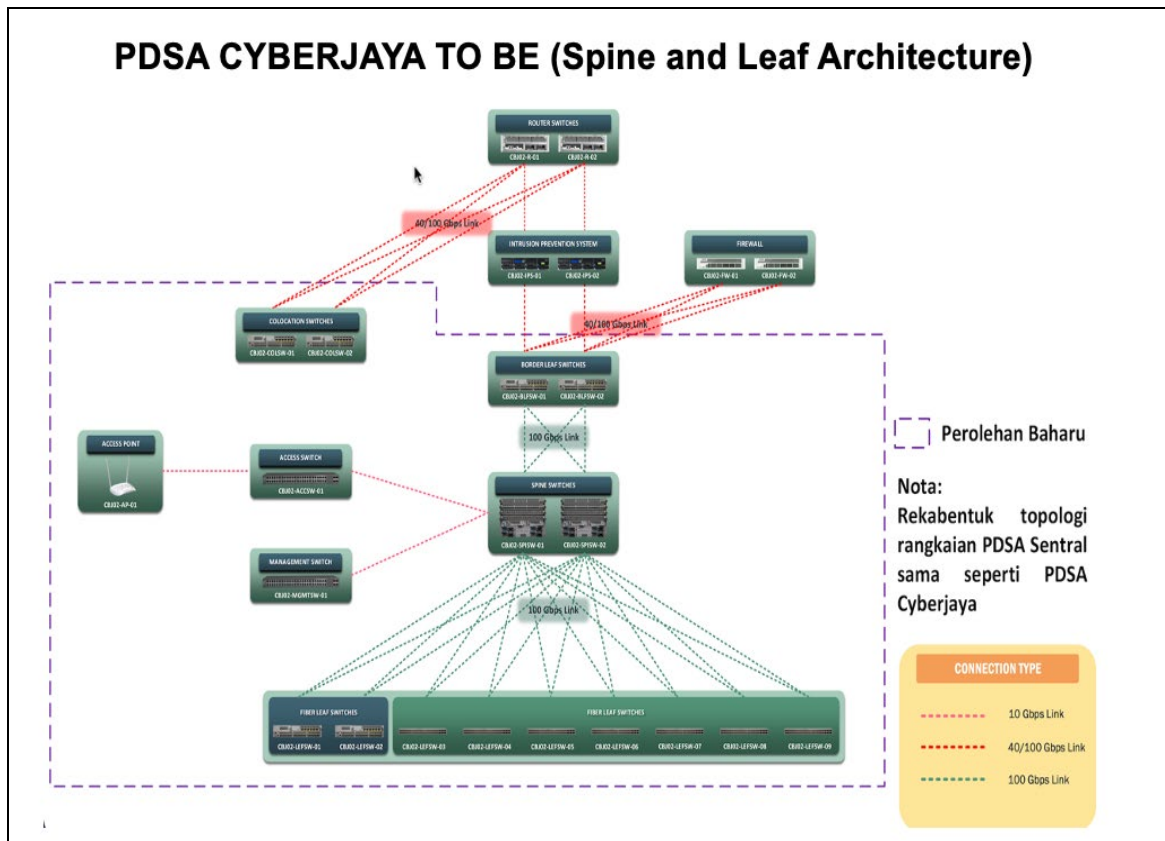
PDSA CYBERJAYA TO BE (Spine and Leaf Architecture)

ROUTER SWITCHES
CBJ02-R-01 CBJ02-R-02

40/100 Gbps Link

INTRUSION PREVENTION SYSTEM
CBJ02-IPS-01 CBJ02-IPS-02

FIREWALL
CBJ02-FW-01 CBJ02-FW-02

40/100 Gbps Link

COLOCATION SWITCHES
CBJ02-COLSW-01 CBJ02-COLSW-02

BORDER LEAF SWITCHES
CBJ02-BLFSW-01 CBJ02-BLFSW-02

100 Gbps Link

ACCESS POINT
CBJ02-AP-01

ACCESS SWITCH
CBJ02-ACCSW-01

SPINE SWITCHES
CBJ02-SPISW-01 CBJ02-SPISW-02

MANAGEMENT SWITCH
CBJ02-MGMTSW-01

100 Gbps Link

FIBER LEAF SWITCHES
CBJ02-LEFSW-01 CBJ02-LEFSW-02

FIBER LEAF SWITCHES
CBJ02-LEFSW-03 CBJ02-LEFSW-04 CBJ02-LEFSW-05 CBJ02-LEFSW-06 CBJ02-LEFSW-07 CBJ02-LEFSW-08 CBJ02-LEFSW-09

Perolehan Baharu

Nota:
Rekabentuk topologi rangkaian PDSA Sentral sama seperti PDSA Cyberjaya

CONNECTION TYPE
10 Gbps Link
40/100 Gbps Link
100 Gbps Link